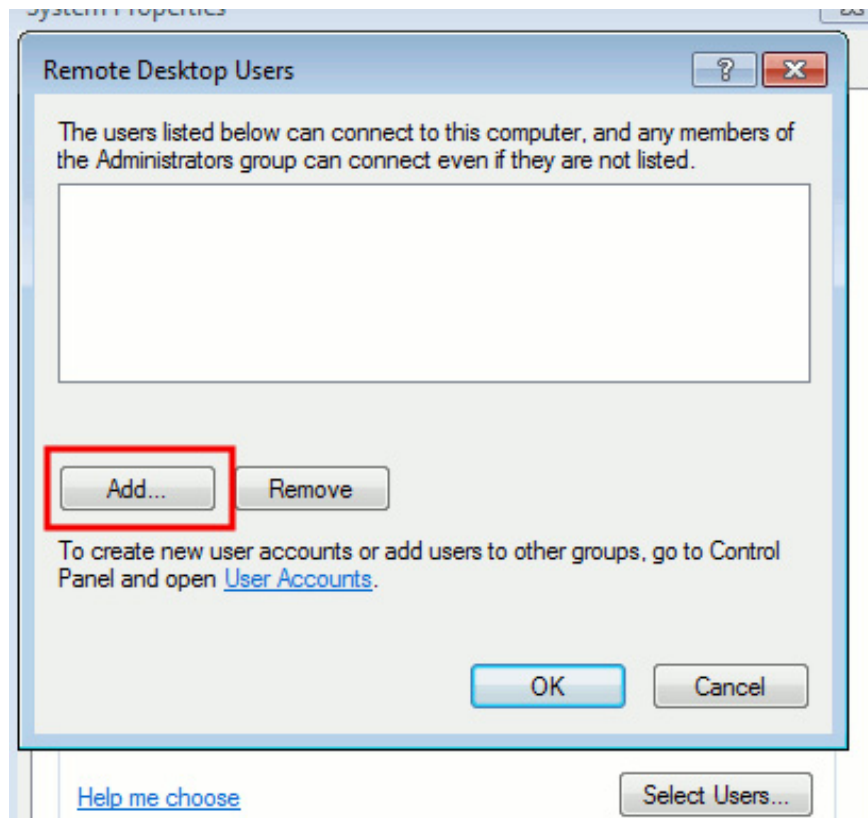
System Properties

Remote Desktop Users

?

The users listed below can connect to this computer, and any members of the Administrators group can connect even if they are not listed.

Add...

Remove

To create new user accounts or add users to other groups, go to Control Panel and open User Accounts.

OK

Cancel

Help me choose

Select Users...